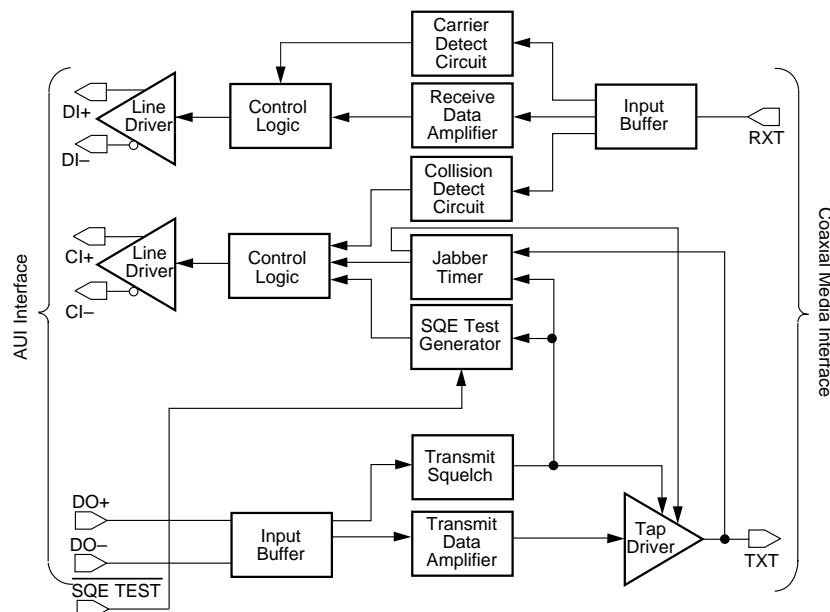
Carrier Detect Circuit

DI+
Line Driver
DI–

Control Logic

Receive Data Amplifier

Input Buffer

RXT

Collision Detect Circuit

AUI Interface

CI+
Line Driver
CI–

Control Logic

Jabber Timer

SQE Test Generator

Coaxial Media Interface

DO+

DO–

$\overline{\text{SQE TEST}}$

Input Buffer

Transmit Squelch

Transmit Data Amplifier

Tap Driver

TXT